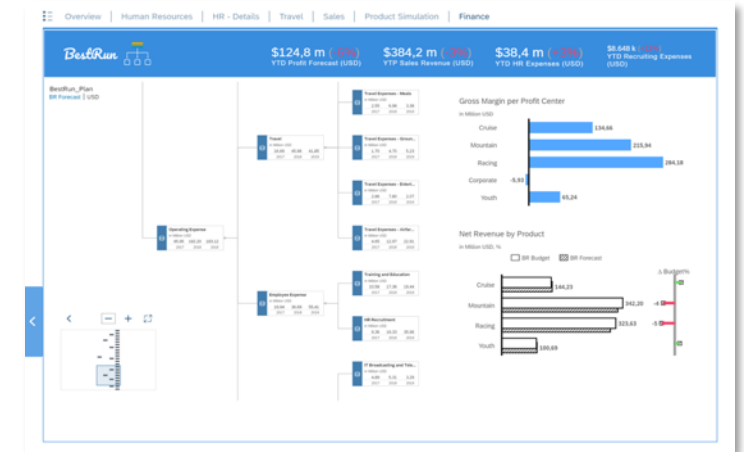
Overview | Human Resources | HR - Details | Travel | Sales | Product Simulation | Finance

BestRun

$124,8 m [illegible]
YTD Profit Forecast (USD)

$384,2 m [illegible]
YTP Sales Revenue (USD)

$38,4 m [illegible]
YTD HR Expenses (USD)

$0,648 k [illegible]
YTD Recruiting Expenses (USD)

BestRun_Plan
BR Forecast | USD

Operating Expense

Travel

Travel Expenses - Meals

Travel Expenses - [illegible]

Travel Expenses - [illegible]

Travel Expenses - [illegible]

Employee Expense

Training and Education

HR Recruitment

IT Broadcasting and Tel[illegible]

Gross Margin per Profit Center
in Million USD

| | |
|---|---|
| Cruise | 134,66 |
| Mountain | 215,94 |
| Racing | 284,18 |
| Corporate | -5,93 |
| Youth | 65,24 |

Net Revenue by Product
in Million USD, %

BR Budget   BR Forecast

Δ Budget%

| | | |
|---|---|---|
| Cruise | 144,23 | |
| Mountain | 342,20 | -4 |
| Racing | 323,63 | -5 |
| Youth | 100,69 | |